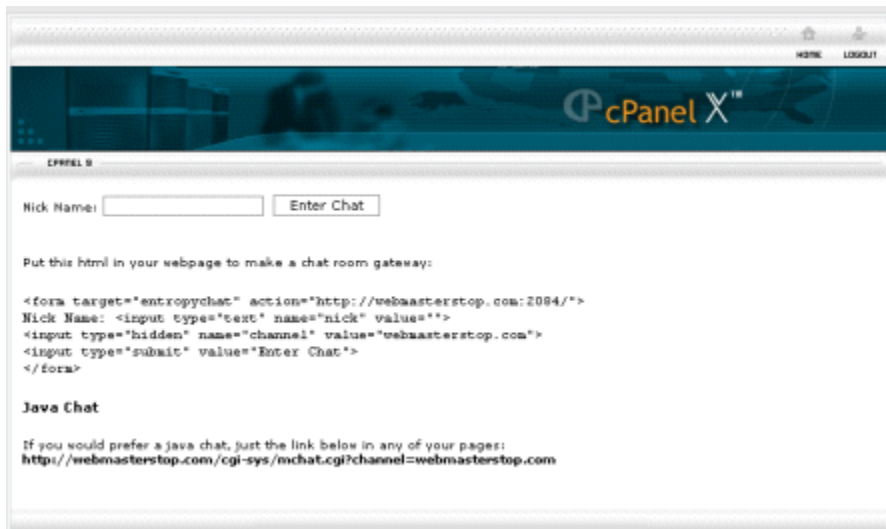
HOME LOGOUT

cPanel X™

CPANEL 8

Nick Name: Enter Chat

Put this html in your webpage to make a chat room gateway:

<form target="entropychat" action="http://webmasterstop.com:2084/">
Nick Name: <input type="text" name="nick" value="">
<input type="hidden" name="channel" value="webmasterstop.com">
<input type="submit" value="Enter Chat">
</form>

Java Chat

If you would prefer a java chat, just the link below in any of your pages:
http://webmasterstop.com/cgi-sys/mchat.cgi?channel=webmasterstop.com